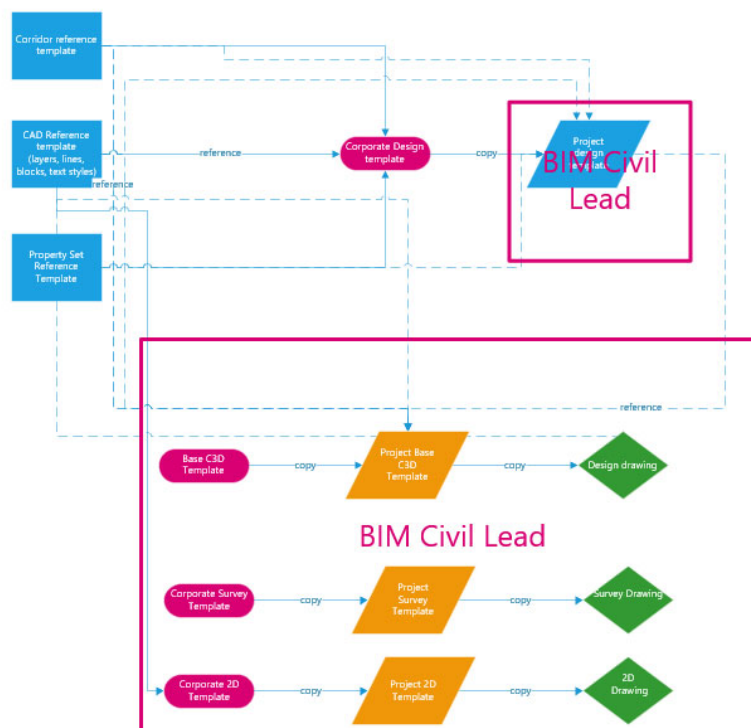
Corridor reference template

CAD Reference template (layers, lines, blocks, text styles)

reference

reference

Property Set Reference Template

Corporate Design template

copy

Project design template

BIM Civil Lead

reference

Base C3D Template

copy

Project Base C3D Template

copy

Design drawing

BIM Civil Lead

Corporate Survey Template

copy

Project Survey Template

copy

Survey Drawing

Corporate 2D Template

copy

Project 2D Template

copy

2D Drawing